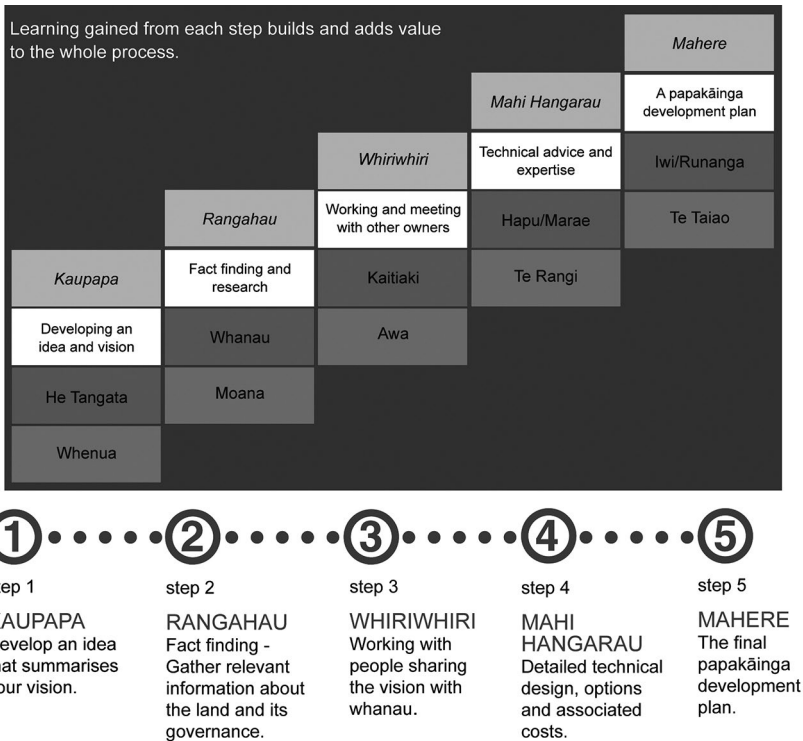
Learning gained from each step builds and adds value to the whole process.

Mahere

A papakāinga development plan

Iwi/Runanga

Te Taiao

Mahi Hangarau

Technical advice and expertise

Hapu/Marae

Te Rangi

Whiriwhiri

Working and meeting with other owners

Kaitiaki

Awa

Rangahau

Fact finding and research

Whanau

Moana

Kaupapa

Developing an idea and vision

He Tangata

Whenua

1 2 3 4 5

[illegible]tep 1

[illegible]AUPAPA
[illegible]evelop an idea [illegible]at summarises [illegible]our vision.

step 2

RANGAHAU
Fact finding - Gather relevant information about the land and its governance.

step 3

WHIRIWHIRI
Working with people sharing the vision with whanau.

step 4

MAHI HANGARAU
Detailed technical design, options and associated costs.

step 5

MAHERE
The final papakāinga development plan.